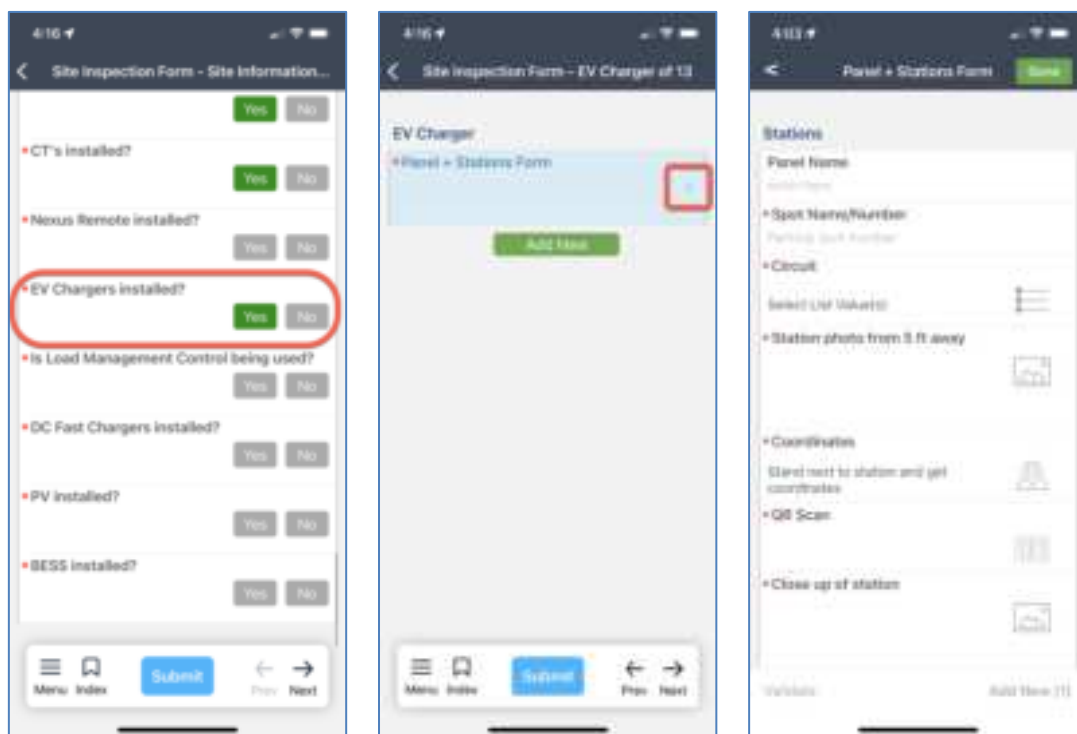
4:16

Site Inspection Form - Site Information...

Yes No

•CT's installed?

Yes No

•Nexus Remote installed?

Yes No

•EV Chargers installed?

Yes No

•Is Load Management Control being used?

Yes No

•DC Fast Chargers installed?

Yes No

•PV installed?

Yes No

•BESS installed?

Yes No

Menu Index Submit Prev Next

4:16

Site Inspection Form - EV Charger of 13

EV Charger

•Panel + Stations Form

Add New

Menu Index Submit Prev Next

4:13

Panel + Stations Form Done

Stations

Panel Name

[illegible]

•Spot Name/Number

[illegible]

•Circuit

Select List Value(s)

•Station photo from 5 ft away

•Coordinates

Stand next to station and get coordinates

•QR Scan

•Close up of station

Validate Add New (1)